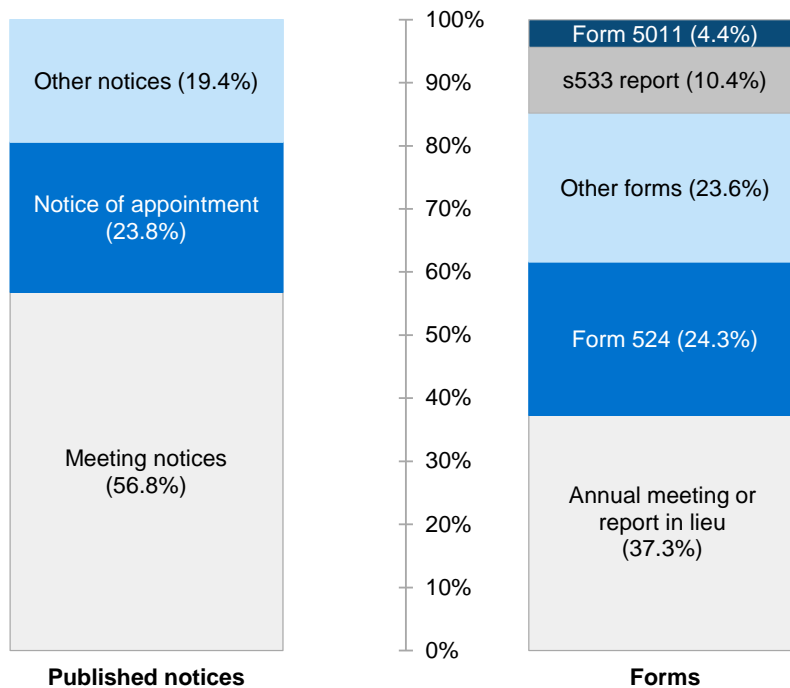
Other notices (19.4%)

Notice of appointment (23.8%)

Meeting notices (56.8%)

Published notices

100%
90%
80%
70%
60%
50%
40%
30%
20%
10%
0%

Form 5011 (4.4%)

s533 report (10.4%)

Other forms (23.6%)

Form 524 (24.3%)

Annual meeting or report in lieu (37.3%)

Forms